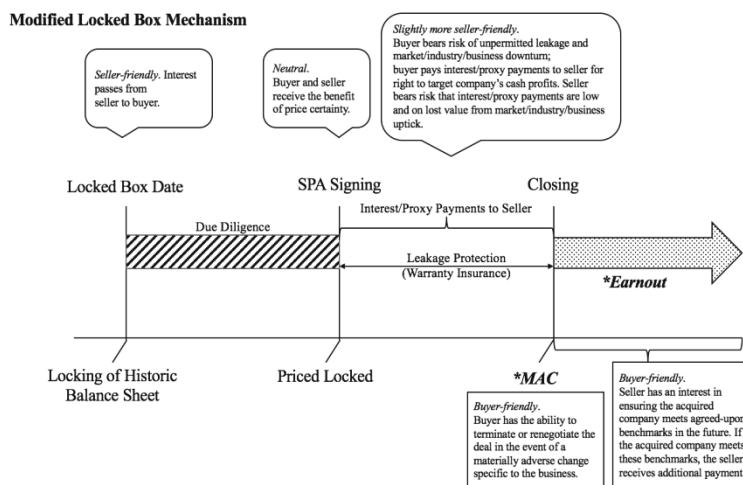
Modified Locked Box Mechanism

*Seller-friendly*. Interest passes from seller to buyer.

*Neutral*. Buyer and seller receive the benefit of price certainty.

*Slightly more seller-friendly*. Buyer bears risk of unpermitted leakage and market/industry/business downturn; buyer pays interest/proxy payments to seller for right to target company's cash profits. Seller bears risk that interest/proxy payments are low and on lost value from market/industry/business uptick.

Locked Box Date

SPA Signing

Closing

Interest/Proxy Payments to Seller

Due Diligence

Leakage Protection (Warranty Insurance)

*Earnout

Locking of Historic Balance Sheet

Priced Locked

*MAC

*Buyer-friendly*. Buyer has the ability to terminate or renegotiate the deal in the event of a materially adverse change specific to the business.

*Buyer-friendly*. Seller has an interest in ensuring the acquired company meets agreed-upon benchmarks in the future. If the acquired company meets these benchmarks, the seller receives additional payment